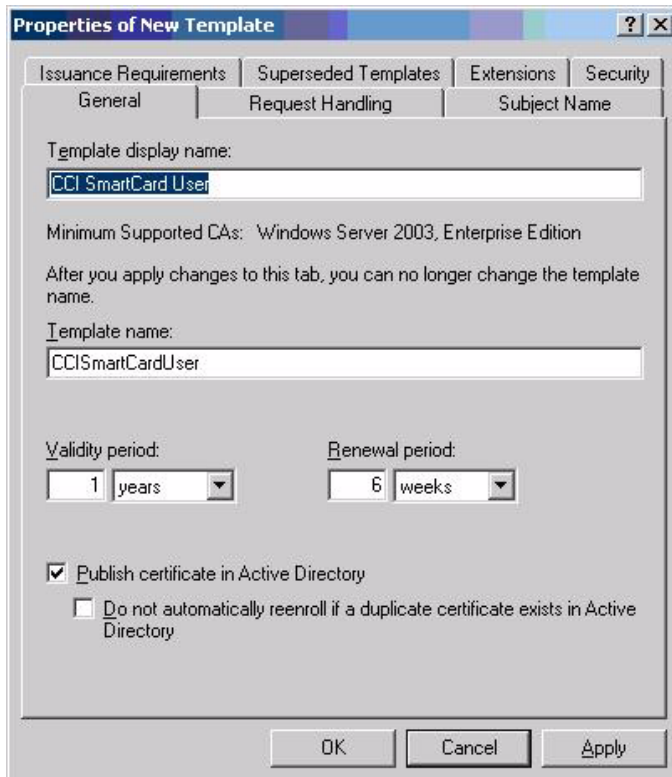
Properties of New Template

?

×

Issuance Requirements | Superseded Templates | Extensions | Security

General | Request Handling | Subject Name

Template display name:

CCI SmartCard User

Minimum Supported CAs: Windows Server 2003, Enterprise Edition

After you apply changes to this tab, you can no longer change the template name.

Template name:

CCISmartCardUser

Validity period:

1 years

Renewal period:

6 weeks

Publish certificate in Active Directory

Do not automatically reenroll if a duplicate certificate exists in Active Directory

OK

Cancel

Apply